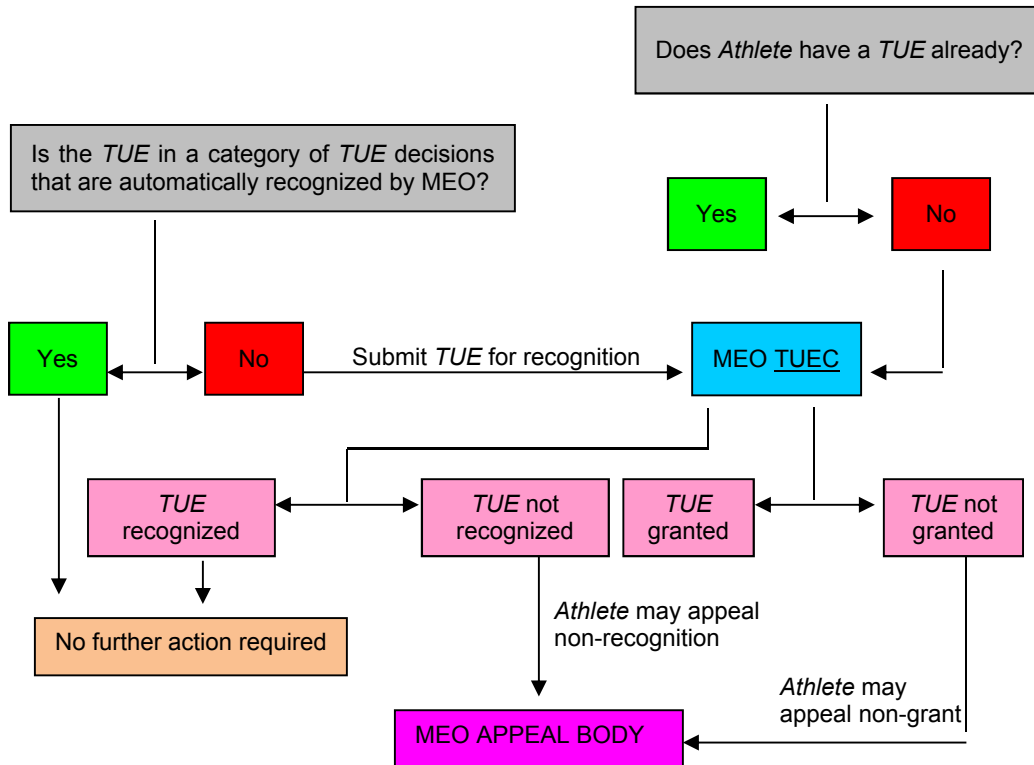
Does *Athlete* have a *TUE* already?

Yes

No

Is the *TUE* in a category of *TUE* decisions that are automatically recognized by MEO?

Yes

No

Submit *TUE* for recognition

MEO TUEC

*TUE* recognized

*TUE* not recognized

*TUE* granted

*TUE* not granted

No further action required

*Athlete* may appeal non-recognition

*Athlete* may appeal non-grant

MEO APPEAL BODY